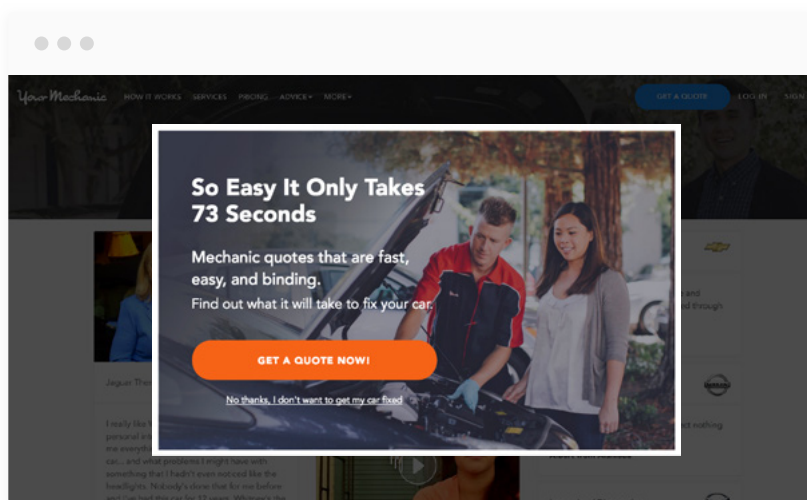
YourMechanic HOW IT WORKS SERVICES PRICING ADVICE▾ MORE▾ GET A QUOTE LOG IN SIGN

So Easy It Only Takes 73 Seconds

Mechanic quotes that are fast, easy, and binding.

Find out what it will take to fix your car.

GET A QUOTE NOW!

No thanks, I don't want to get my car fixed

Jaguar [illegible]

I really like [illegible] personal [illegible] me everyth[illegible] car... and what problems I might have with something that I hadn't even noticed like the headlights. Nobody's done that for me before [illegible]

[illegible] and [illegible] through

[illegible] nothing